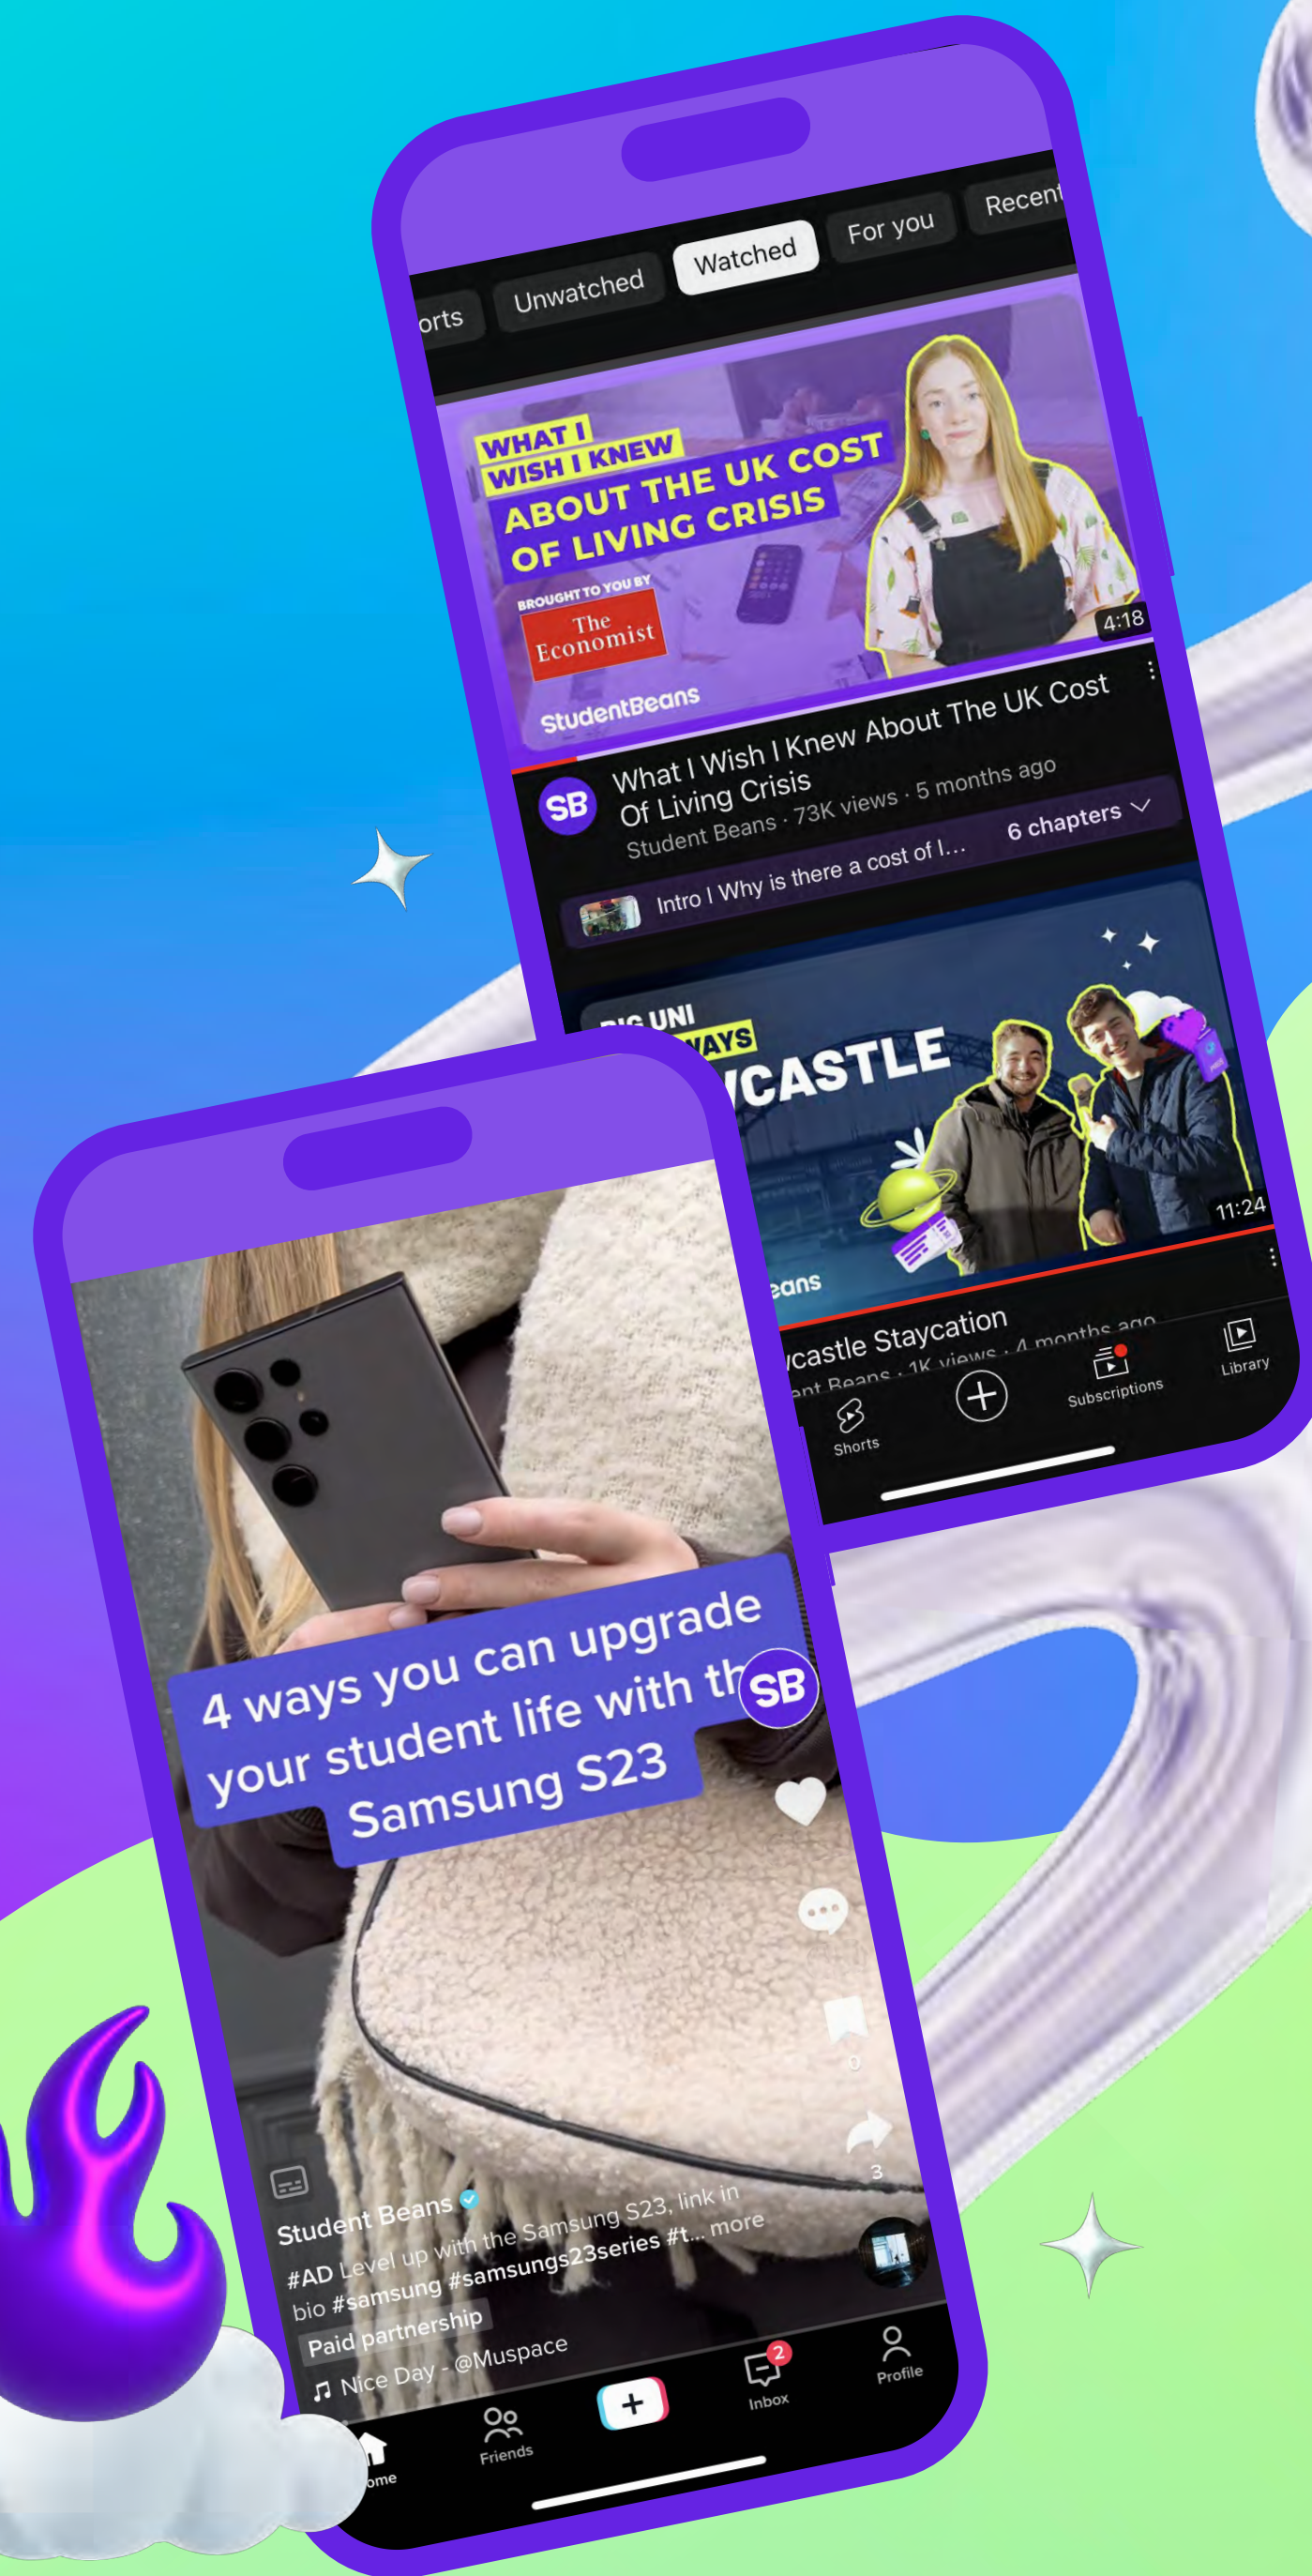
orts Unwatched Watched For you Recent

WHAT I WISH I KNEW ABOUT THE UK COST OF LIVING CRISIS

BROUGHT TO YOU BY
The Economist

StudentBeans

4:18

What I Wish I Knew About The UK Cost Of Living Crisis
Student Beans · 73K views · 5 months ago

6 chapters

Intro | Why is there a cost of l...

BIG UNI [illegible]WAYS
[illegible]CASTLE

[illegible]eans

11:24

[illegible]castle Staycation
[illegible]ent Beans · 1K views · 4 months ago

Shorts Subscriptions Library

4 ways you can upgrade your student life with th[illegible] Samsung S23

SB

0

3

Student Beans
#AD Level up with the Samsung S23, link in bio #samsung #samsungs23series #t... more
Paid partnership
♫ Nice Day - @Muspace

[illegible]ome Friends Inbox Profile

2